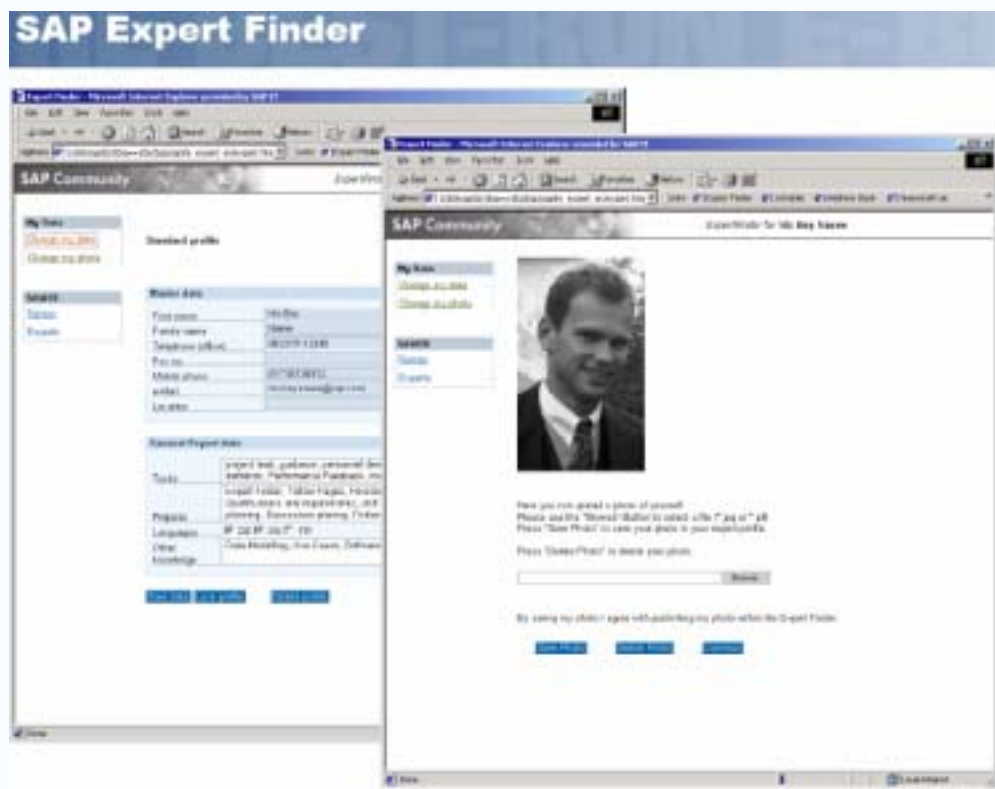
SAP Expert Finder

SAP Community

Standard profile

Master data

First name

Family name

Telephone (office)

Fax no.

Mobile phone

e-Mail

Location

General Expert data

Tasks

Projects

Languages

Other knowledge

SAP Community

ExpertFinder for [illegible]

My Data

Change my data

Change my photo

Search

Names

Experts

Here you can upload a photo of yourself.

Please use the "Browse" button to select a file (*.jpg or *.gif)

Press "Save Photo" to save your photo in your expert profile.

Press "Delete Photo" to delete your photo.

Browse

By saving my photo I agree with publishing my photo within the Expert Finder.

Save Photo

Delete Photo

Cancel

Done

Local intranet